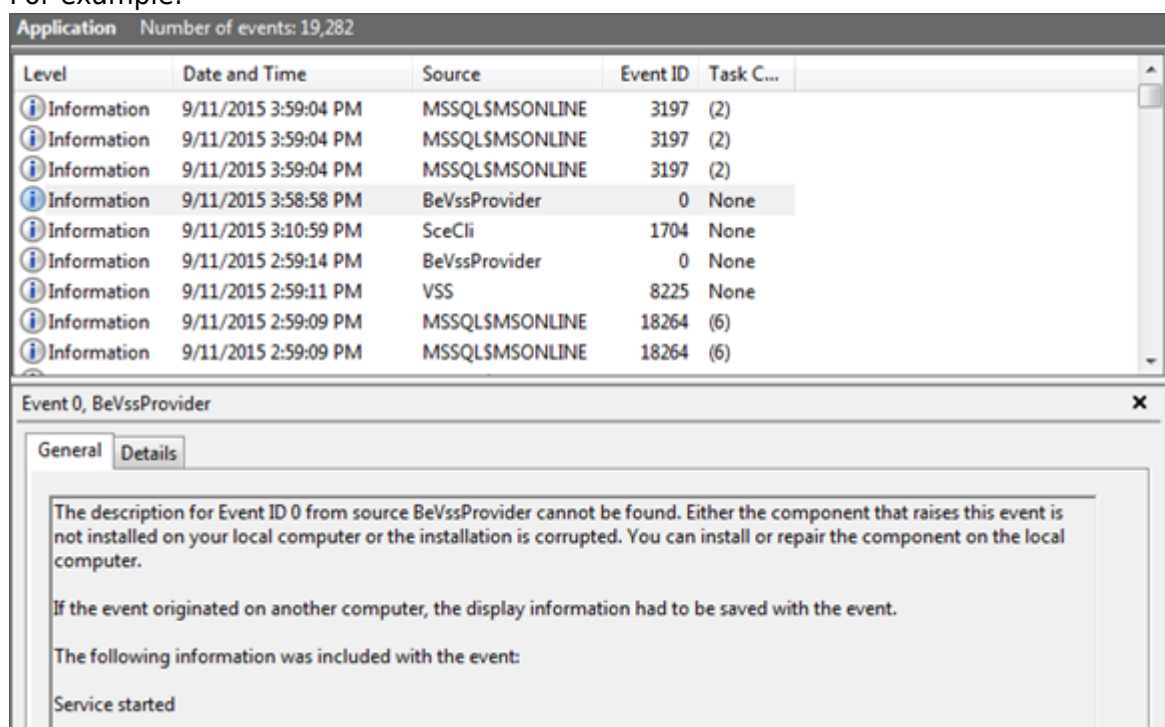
For example:

Application Number of events: 19,282

| Level | Date and Time | Source | Event ID | Task C... |
|---|---|---|---|---|
| Information | 9/11/2015 3:59:04 PM | MSSQL$MSONLINE | 3197 | (2) |
| Information | 9/11/2015 3:59:04 PM | MSSQL$MSONLINE | 3197 | (2) |
| Information | 9/11/2015 3:59:04 PM | MSSQL$MSONLINE | 3197 | (2) |
| Information | 9/11/2015 3:58:58 PM | BeVssProvider | 0 | None |
| Information | 9/11/2015 3:10:59 PM | SceCli | 1704 | None |
| Information | 9/11/2015 2:59:14 PM | BeVssProvider | 0 | None |
| Information | 9/11/2015 2:59:11 PM | VSS | 8225 | None |
| Information | 9/11/2015 2:59:09 PM | MSSQL$MSONLINE | 18264 | (6) |
| Information | 9/11/2015 2:59:09 PM | MSSQL$MSONLINE | 18264 | (6) |

Event 0, BeVssProvider

×

General Details

The description for Event ID 0 from source BeVssProvider cannot be found. Either the component that raises this event is not installed on your local computer or the installation is corrupted. You can install or repair the component on the local computer.

If the event originated on another computer, the display information had to be saved with the event.

The following information was included with the event:

Service started